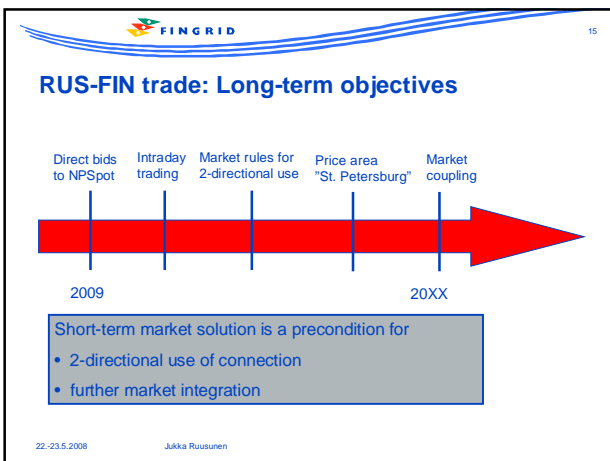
FINGRID

15

RUS-FIN trade: Long-term objectives

Direct bids to NPSpot

Intraday trading

Market rules for 2-directional use

Price area "St. Petersburg"

Market coupling

2009

20XX

Short-term market solution is a precondition for

• 2-directional use of connection

• further market integration

22.-23.5.2008

Jukka Ruusunen